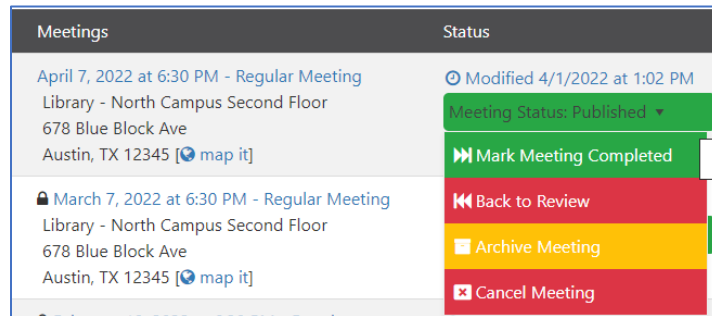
| Meetings | Status |
|---|---|
| April 7, 2022 at 6:30 PM - Regular Meeting<br>Library - North Campus Second Floor<br>678 Blue Block Ave<br>Austin, TX 12345 [map it] | Modified 4/1/2022 at 1:02 PM<br>Meeting Status: Published ▾ |
| March 7, 2022 at 6:30 PM - Regular Meeting<br>Library - North Campus Second Floor<br>678 Blue Block Ave<br>Austin, TX 12345 [map it] | |

Mark Meeting Completed
Back to Review
Archive Meeting
Cancel Meeting